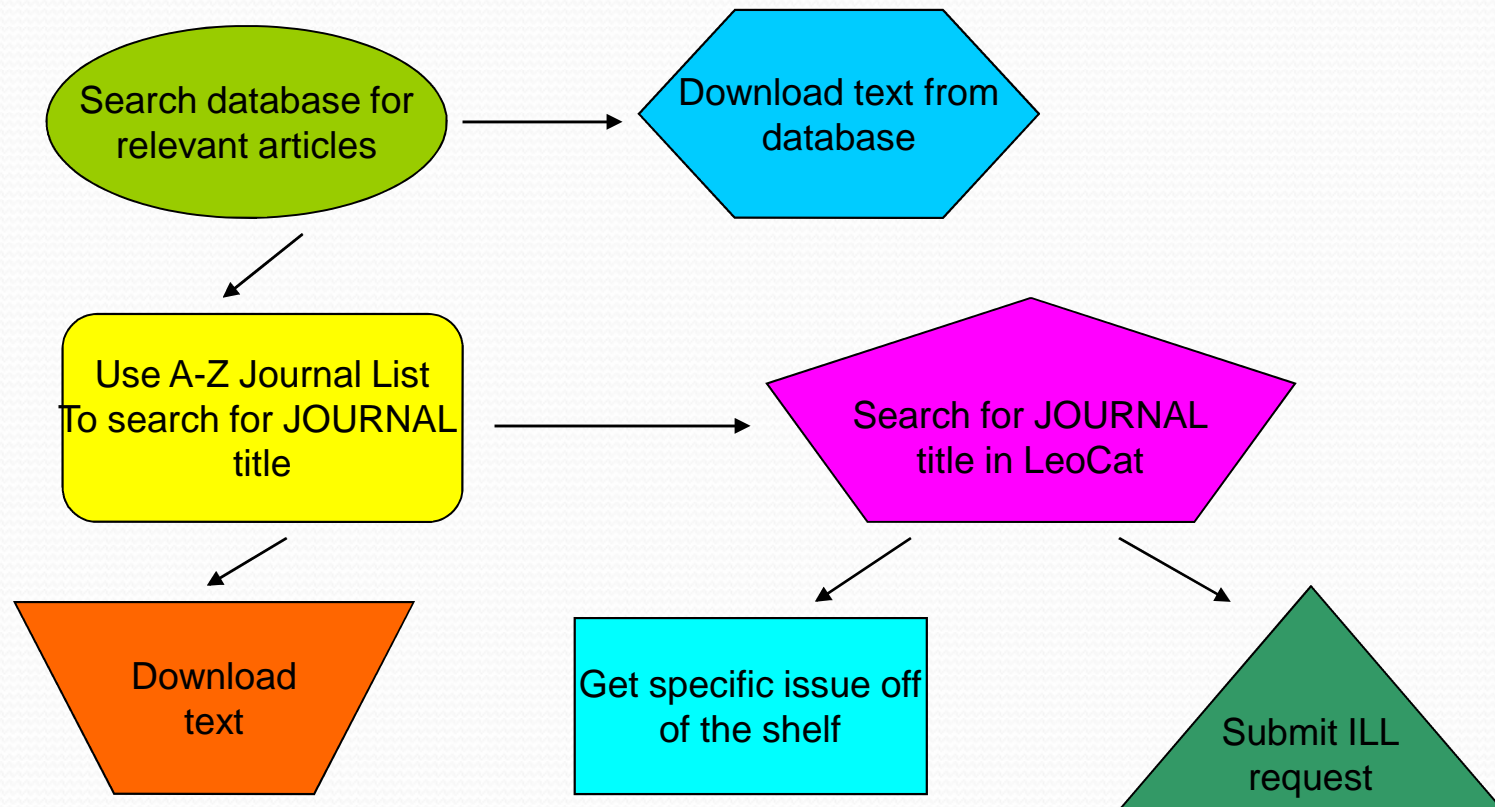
Search database for relevant articles

Download text from database

Use A-Z Journal List To search for JOURNAL title

Search for JOURNAL title in LeoCat

Download text

Get specific issue off of the shelf

Submit ILL request